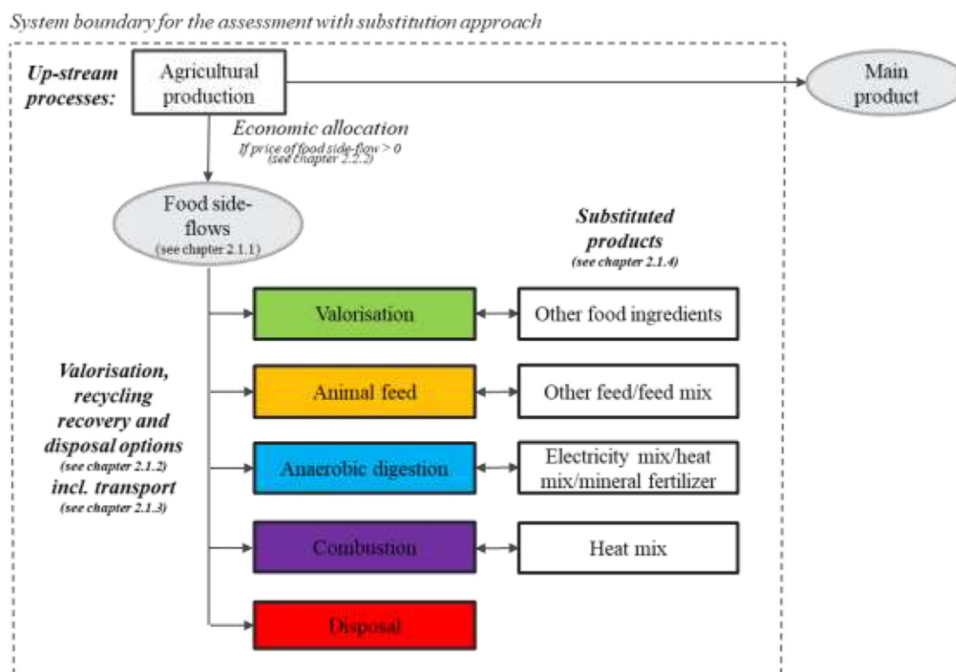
System boundary for the assessment with substitution approach

Up-stream processes:

Agricultural production

Main product

Economic allocation
If price of food side-flow > 0
(see chapter 2.2.2)

Food side-flows
(see chapter 2.1.1)

Substituted products
(see chapter 2.1.4)

Valorisation, recycling recovery and disposal options
(see chapter 2.1.2)
incl. transport
(see chapter 2.1.3)

Valorisation

Other food ingredients

Animal feed

Other feed/feed mix

Anaerobic digestion

Electricity mix/heat mix/mineral fertilizer

Combustion

Heat mix

Disposal